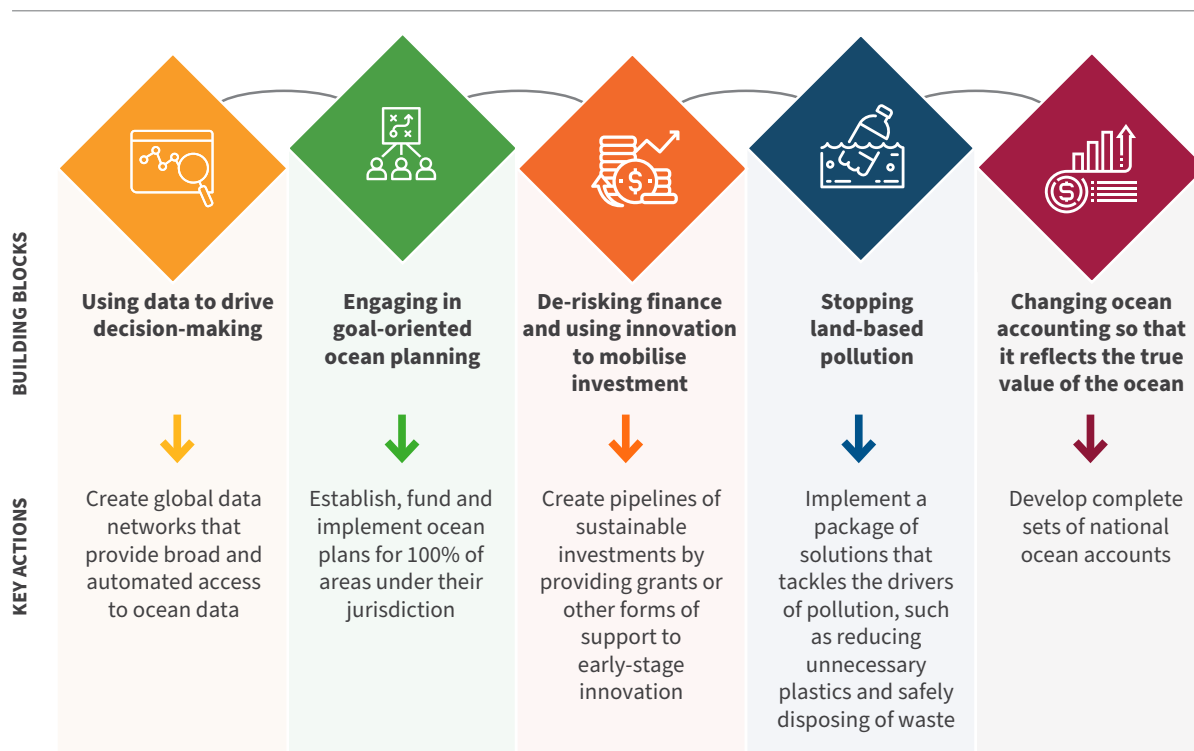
BUILDING BLOCKS

KEY ACTIONS

Using data to drive decision-making

Create global data networks that provide broad and automated access to ocean data

Engaging in goal-oriented ocean planning

Establish, fund and implement ocean plans for 100% of areas under their jurisdiction

De-risking finance and using innovation to mobilise investment

Create pipelines of sustainable investments by providing grants or other forms of support to early-stage innovation

Stopping land-based pollution

Implement a package of solutions that tackles the drivers of pollution, such as reducing unnecessary plastics and safely disposing of waste

Changing ocean accounting so that it reflects the true value of the ocean

Develop complete sets of national ocean accounts